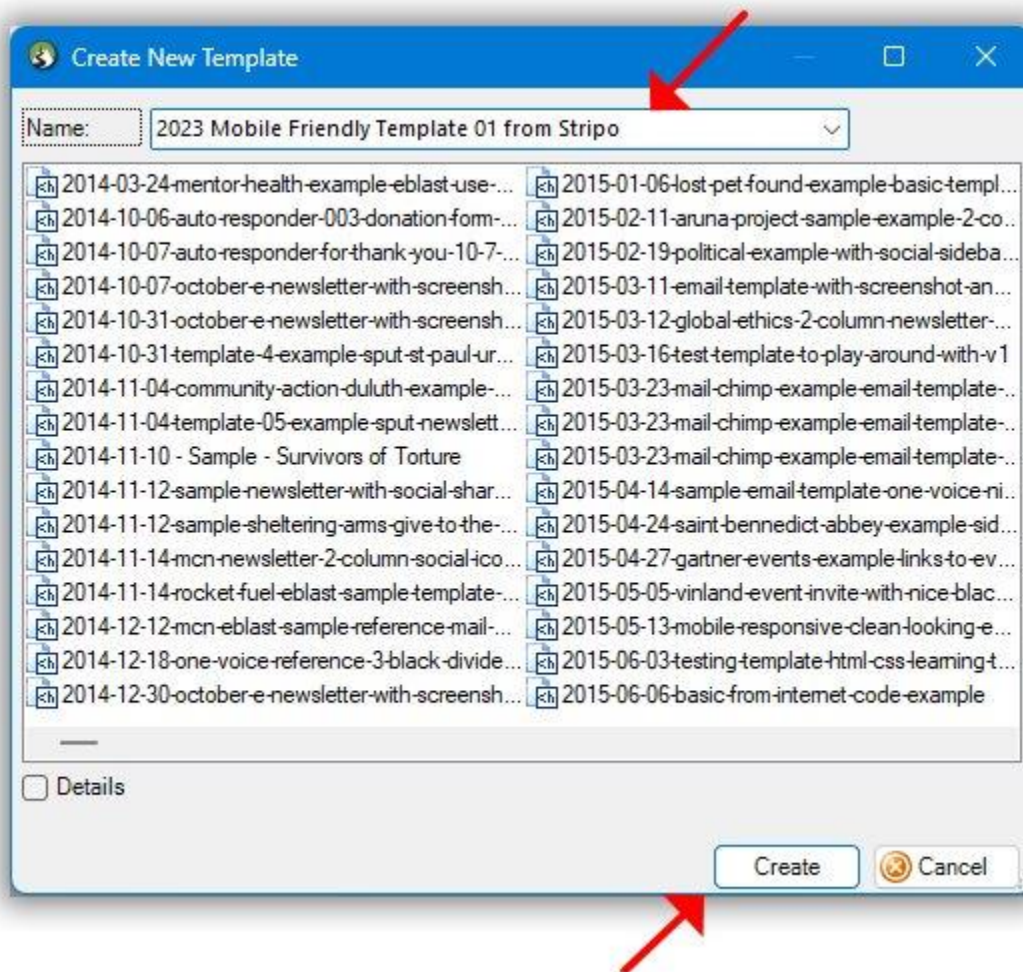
Create New Template

Name: 2023 Mobile Friendly Template 01 from Stripo

2014-03-24-mentor-health-example-eblast-use-...
2014-10-06-auto-responder-003-donation-form-...
2014-10-07-auto-responder-for-thank-you-10-7-...
2014-10-07-october-e-newsletter-with-screensh...
2014-10-31-october-e-newsletter-with-screensh...
2014-10-31-template-4-example-sput-st-paul-ur...
2014-11-04-community-action-duluth-example-...
2014-11-04-template-05-example-sput-newslett...
2014-11-10 - Sample - Survivors of Torture
2014-11-12-sample-newsletter-with-social-shar...
2014-11-12-sample-sheltering-ams-give-to-the-...
2014-11-14-mcn-newsletter-2-column-social-ico...
2014-11-14-rocket-fuel-eblast-sample-template-...
2014-12-12-mcn-eblast-sample-reference-mail-...
2014-12-18-one-voice-reference-3-black-divide...
2014-12-30-october-e-newsletter-with-screensh...

2015-01-06-lost-pet-found-example-basic-templ...
2015-02-11-aruna-project-sample-example-2-co...
2015-02-19-political-example-with-social-sideba...
2015-03-11-email-template-with-screenshot-an...
2015-03-12-global-ethics-2-column-newsletter-...
2015-03-16-test-template-to-play-around-with-v1
2015-03-23-mail-chimp-example-email-template-...
2015-03-23-mail-chimp-example-email-template-...
2015-03-23-mail-chimp-example-email-template-...
2015-04-14-sample-email-template-one-voice-ni...
2015-04-24-saint-bennedict-abbey-example-sid...
2015-04-27-gartner-events-example-links-to-ev...
2015-05-05-vinland-event-invite-with-nice-blac...
2015-05-13-mobile-responsive-clean-looking-e...
2015-06-03-testing-template-html-css-learning-t...
2015-06-06-basic-from-internet-code-example

Details

Create
Cancel